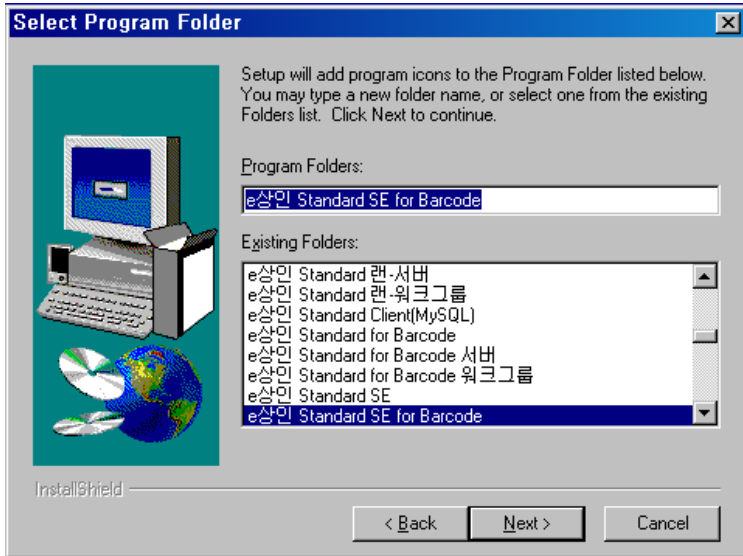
Select Program Folder

Setup will add program icons to the Program Folder listed below. You may type a new folder name, or select one from the existing Folders list. Click Next to continue.

Program Folders:

e상인 Standard SE for Barcode

Existing Folders:

e상인 Standard 랜-서버
e상인 Standard 랜-워크그룹
e상인 Standard Client(MySQL)
e상인 Standard for Barcode
e상인 Standard for Barcode 서버
e상인 Standard for Barcode 워크그룹
e상인 Standard SE
e상인 Standard SE for Barcode

InstallShield

< Back
Next >
Cancel